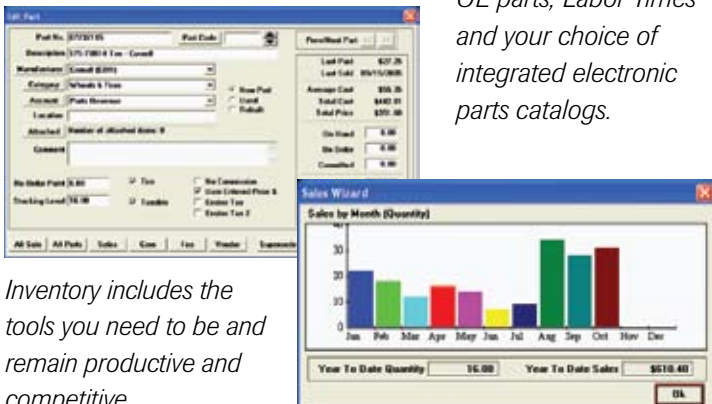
Edit Part

Part No. 8733V105 Part Code

Description 375-70R16 Tire - Cornell

Manufacturer Cornell [0391]

Category Wheels & Tires

Account Parts Revenue

Location

Attached Number of attached items: 0

Comment

New Part
Used
Rebuilt

Prev/Next Part

Last Paid $27.25
Last Sold 05/15/2005
Average Cost $56.25
Total Cost $492.81
Total Price $951.50

On Hand 8.00
On Order 0.00
Committed 0.00

Re-Order Point 8.00
Stocking Level 16.00

Tire
Taxable

No Commission
Uses Entered Price &
Excise Tax
Excise Tax 2

All Sale | All Parts | Sales | Core | Fee | Vendor | Supersede

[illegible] OE parts, Labor Times and your choice of integrated electronic parts catalogs.

Sales Wizard

Sales by Month (Quantity)

30
20
10
0

Jan Feb Mar Apr May Jun Jul Aug Sep Oct Nov Dec

Year To Date Quantity 16.00
Year To Date Sales $610.40

Ok

Inventory includes the tools you need to be and remain productive and competitive.